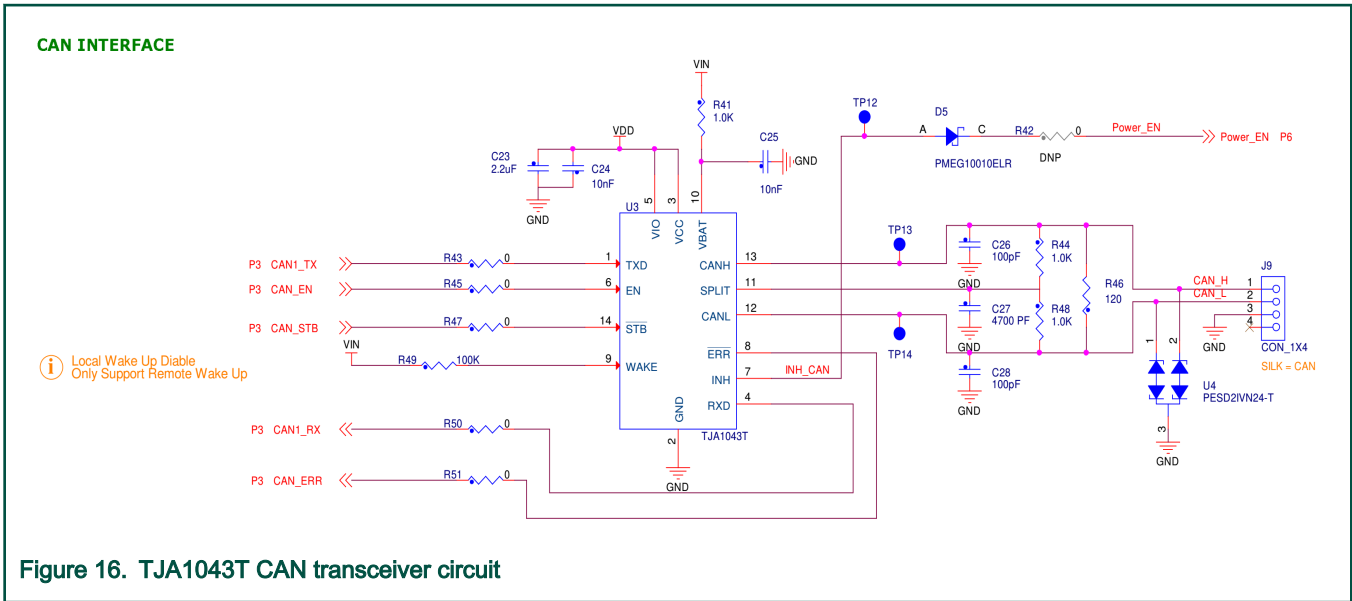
CAN INTERFACE

VIN
R41
1.0K
C25
GND
10nF
VDD
C23
2.2uF
C24
10nF
GND
U3
5
VIO
3
VCC
10
VBAT
TP12
A
D5
C
R42
0
Power_EN
Power_EN P6
PMEG10010ELR
DNP

P3 CAN1_TX
R43
0
1
TXD
P3 CAN_EN
R45
0
6
EN
P3 CAN_STB
R47
0
14
$\overline{STB}$
VIN
R49
100K
9
WAKE
13
CANH
11
SPLIT
12
CANL
8
$\overline{ERR}$
7
INH
INH_CAN
4
RXD
GND
2
GND
TJA1043T
TP13
C26
100pF
GND
R44
1.0K
R46
120
C27
4700 PF
GND
R48
1.0K
TP14
C28
100pF
GND
CAN_H
CAN_L
J9
1
2
3
4
GND
CON_1X4
SILK = CAN
1
2
U4
PESD2IVN24-T
3
GND

Local Wake Up Diable
Only Support Remote Wake Up

P3 CAN1_RX
R50
0
P3 CAN_ERR
R51
0

Figure 16. TJA1043T CAN transceiver circuit